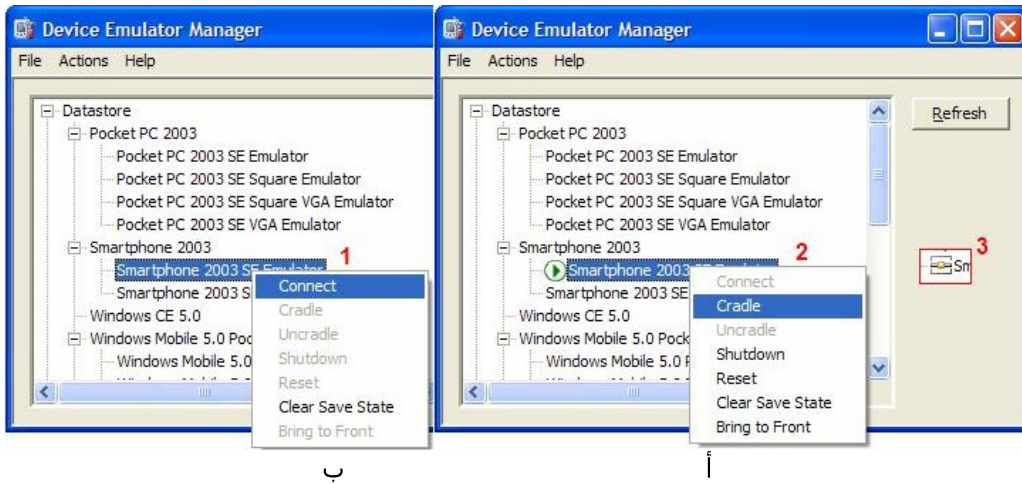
Device Emulator Manager

File Actions Help

Datastore
Pocket PC 2003
Pocket PC 2003 SE Emulator
Pocket PC 2003 SE Square Emulator
Pocket PC 2003 SE Square VGA Emulator
Pocket PC 2003 SE VGA Emulator
Smartphone 2003
Smartphone 2003 SE Emulator
Smartphone 2003 S
Windows CE 5.0
Windows Mobile 5.0 Pock
Windows Mobile 5.0

1

Connect
Cradle
Uncradle
Shutdown
Reset
Clear Save State
Bring to Front

ب

Device Emulator Manager

File Actions Help

Datastore
Pocket PC 2003
Pocket PC 2003 SE Emulator
Pocket PC 2003 SE Square Emulator
Pocket PC 2003 SE Square VGA Emulator
Pocket PC 2003 SE VGA Emulator
Smartphone 2003
Smartphone 2003 SE Pocket
Smartphone 2003 SE
Windows CE 5.0
Windows Mobile 5.0 Pock
Windows Mobile 5.0 F

2

Connect
Cradle
Uncradle
Shutdown
Reset
Clear Save State
Bring to Front

Refresh

3

Sm

أ